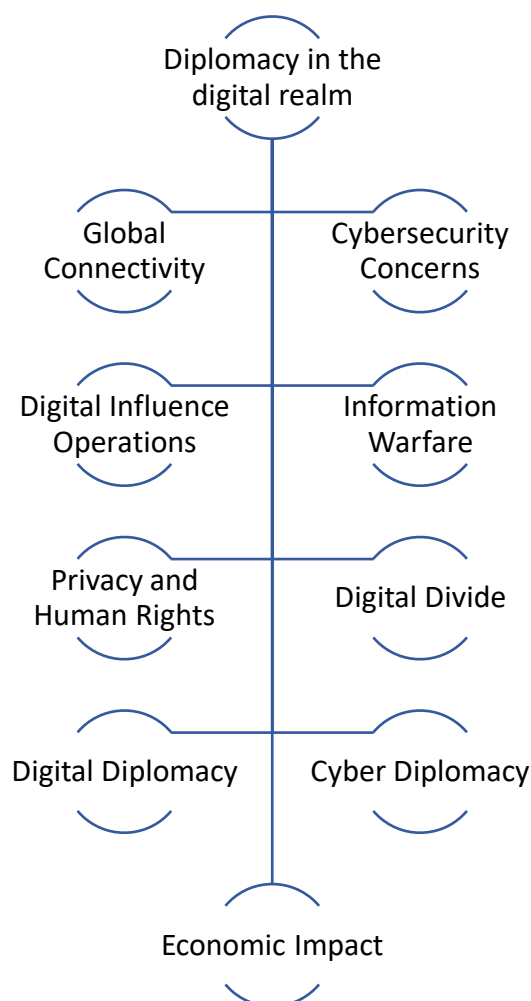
Diplomacy in the digital realm

Global Connectivity

Cybersecurity Concerns

Digital Influence Operations

Information Warfare

Privacy and Human Rights

Digital Divide

Digital Diplomacy

Cyber Diplomacy

Economic Impact